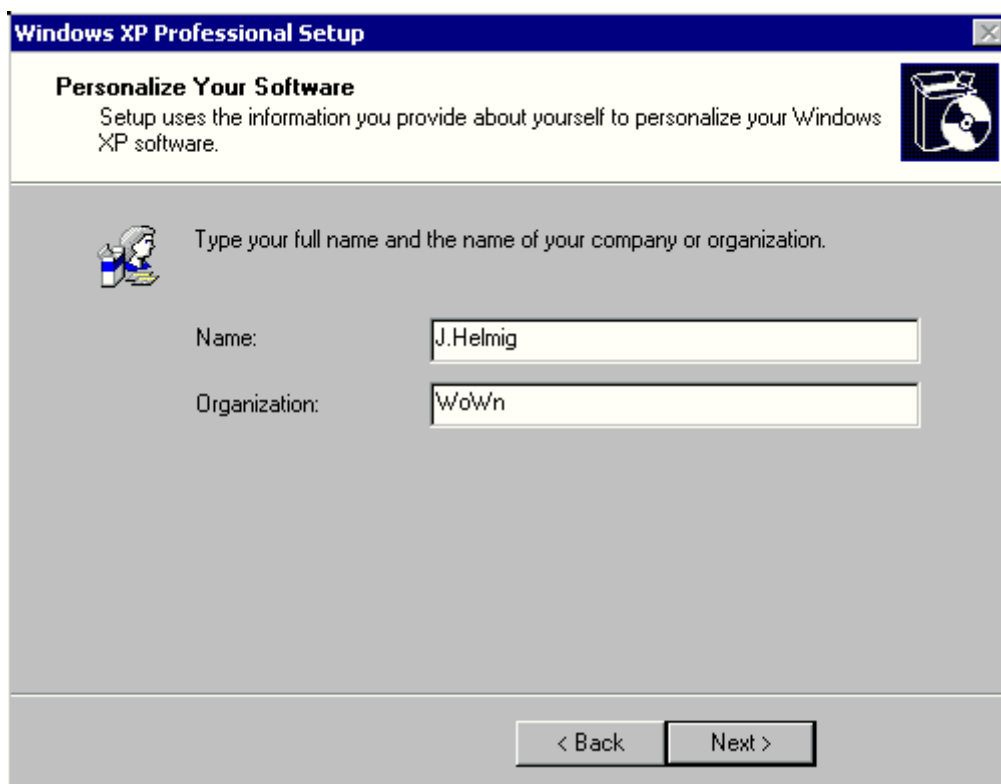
Windows XP Professional Setup

Personalize Your Software
Setup uses the information you provide about yourself to personalize your Windows XP software.

Type your full name and the name of your company or organization.

Name: J.Helmig

Organization: WoWn

< Back

Next >